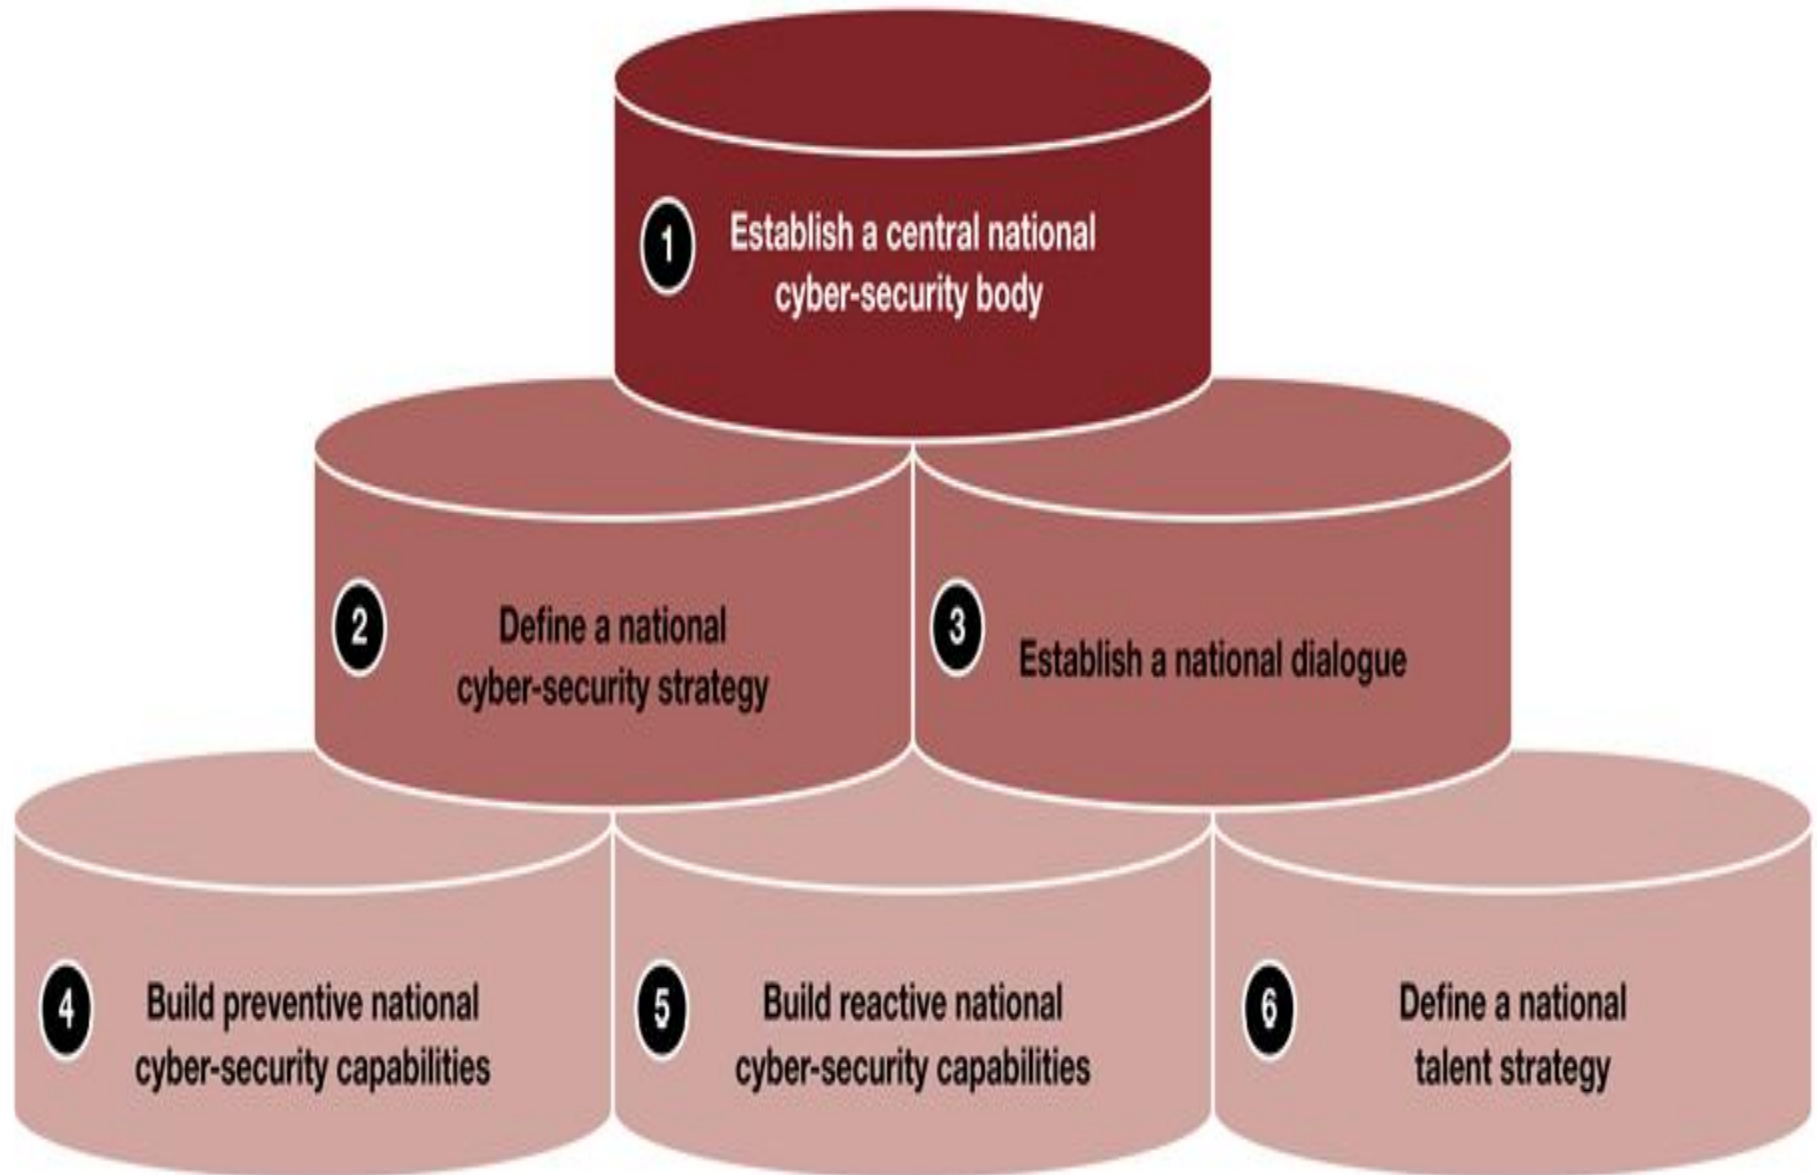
1 Establish a central national cyber-security body

2 Define a national cyber-security strategy

3 Establish a national dialogue

4 Build preventive national cyber-security capabilities

5 Build reactive national cyber-security capabilities

6 Define a national talent strategy